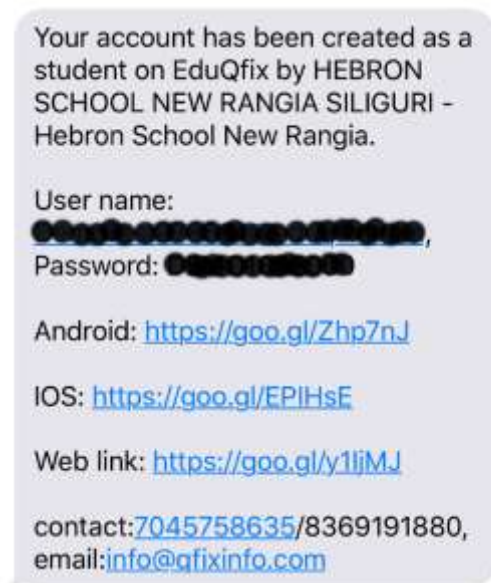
Your account has been created as a student on EduQfix by HEBRON SCHOOL NEW RANGIA SILIGURI - Hebron School New Rangia.

User name: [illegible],
Password: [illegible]

Android: https://goo.gl/Zhp7nJ

IOS: https://goo.gl/EPIHsE

Web link: https://goo.gl/y1IjMJ

contact:7045758635/8369191880, email:info@qfixinfo.com